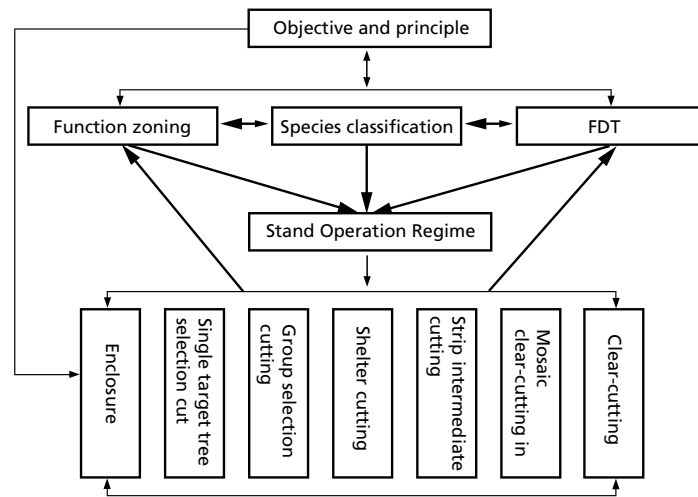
Objective and principle

Function zoning

Species classification

FDT

Stand Operation Regime

Enclosure

Single target tree selection cut

Group selection cutting

Shelter cutting

Strip intermediate cutting

Mosaic clear-cutting in

Clear-cutting